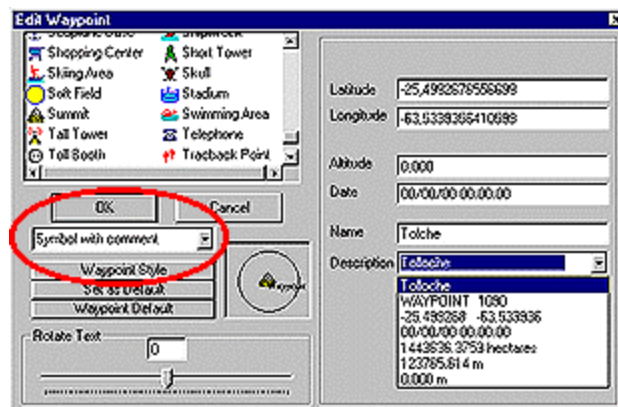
Edit Waypoint

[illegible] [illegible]
Shopping Center Shot Tower
Skiing Area Skull
Soft Field Stadium
Summit Swimming Area
Tall Tower Telephone
Toll Booth Trackback Point

OK Cancel

Symbol with comment

Waypoint Style
Set as Default
Waypoint Default

Rotate Text
0

Latitude -25,4992676558699
Longitude -63,5339365410698

Altitude 0,000
Date 00/00/00 00:00:00

Name Tolche
Description Tolloche

Tolloche
WAYPOINT 1090
-25.499268 -63.533936
00/00/00 00:00:00
1443636.3753 hectares
123785.614 m
0.000 m